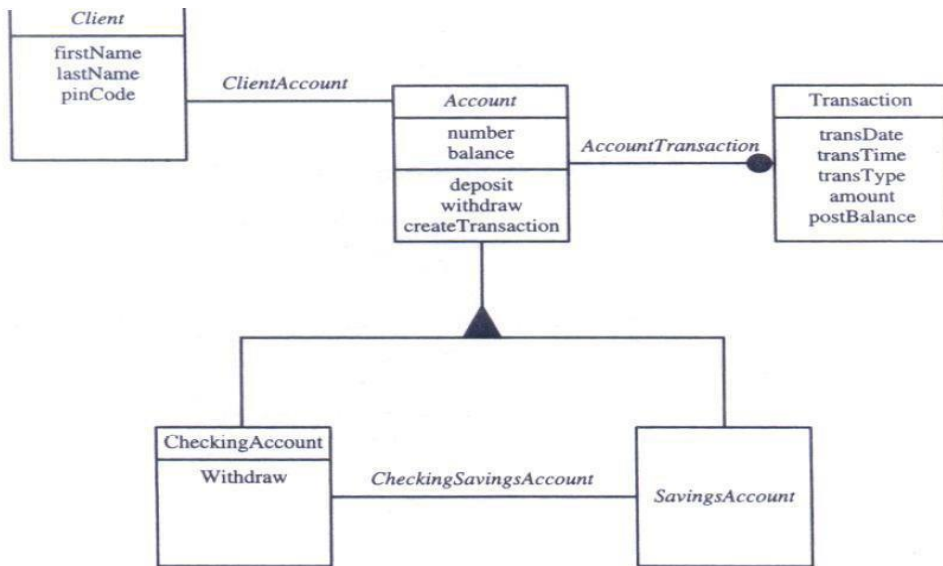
Client

firstName
lastName
pinCode

ClientAccount

Account

number
balance

deposit
withdraw
createTransaction

AccountTransaction

Transaction

transDate
transTime
transType
amount
postBalance

CheckingAccount

Withdraw

CheckingSavingsAccount

SavingsAccount